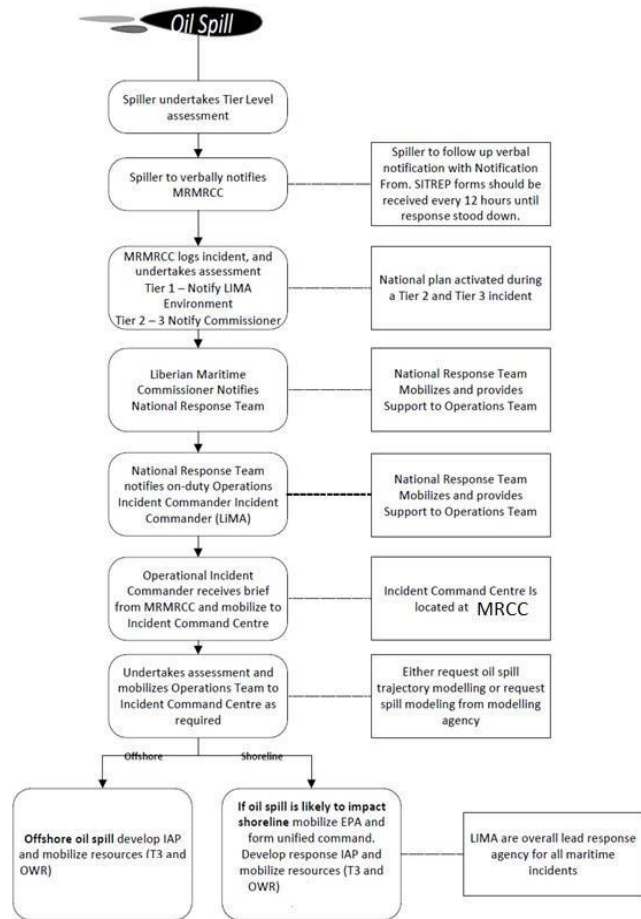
Oil Spill

Spiller undertakes Tier Level assessment

Spiller to verbally notifies MRMRCC

Spiller to follow up verbal notification with Notification From. SITREP forms should be received every 12 hours until response stood down.

MRMRCC logs incident, and undertakes assessment Tier 1 – Notify LIMA Environment Tier 2 – 3 Notify Commissioner

National plan activated during a Tier 2 and Tier 3 incident

Liberian Maritime Commissioner Notifies National Response Team

National Response Team Mobilizes and provides Support to Operations Team

National Response Team notifies on-duty Operations Incident Commander Incident Commander (LiMA)

National Response Team Mobilizes and provides Support to Operations Team

Operational Incident Commander receives brief from MRMRCC and mobilize to Incident Command Centre

Incident Command Centre Is located at MRCC

Undertakes assessment and mobilizes Operations Team to Incident Command Centre as required

Either request oil spill trajectory modelling or request spill modeling from modelling agency

Offshore

Shoreline

Offshore oil spill develop IAP and mobilize resources (T3 and OWR)

If oil spill is likely to impact shoreline mobilize EPA and form unified command. Develop response IAP and mobilize resources (T3 and OWR)

LIMA are overall lead response agency for all maritime incidents